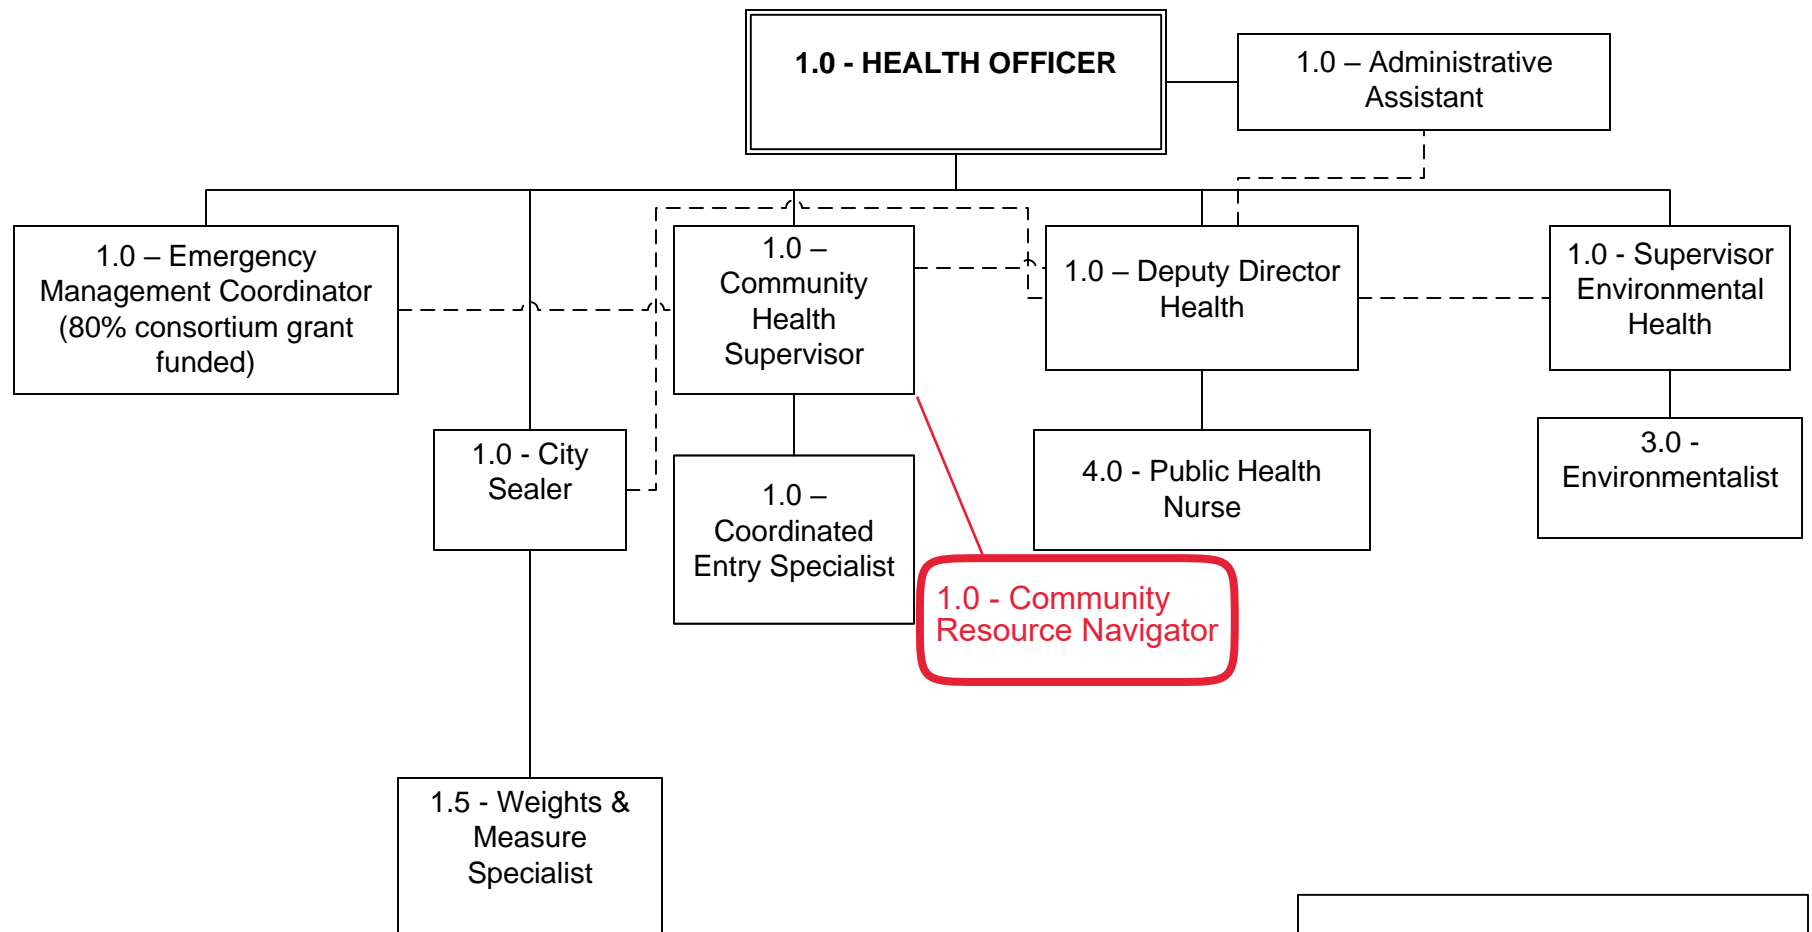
1.0 - HEALTH OFFICER

1.0 – Administrative Assistant

1.0 – Emergency Management Coordinator (80% consortium grant funded)

1.0 – Community Health Supervisor

1.0 – Deputy Director Health

1.0 - Supervisor Environmental Health

1.0 - City Sealer

1.0 – Coordinated Entry Specialist

4.0 - Public Health Nurse

3.0 - Environmentalist

1.0 - Community Resource Navigator

1.5 - Weights & Measure Specialist